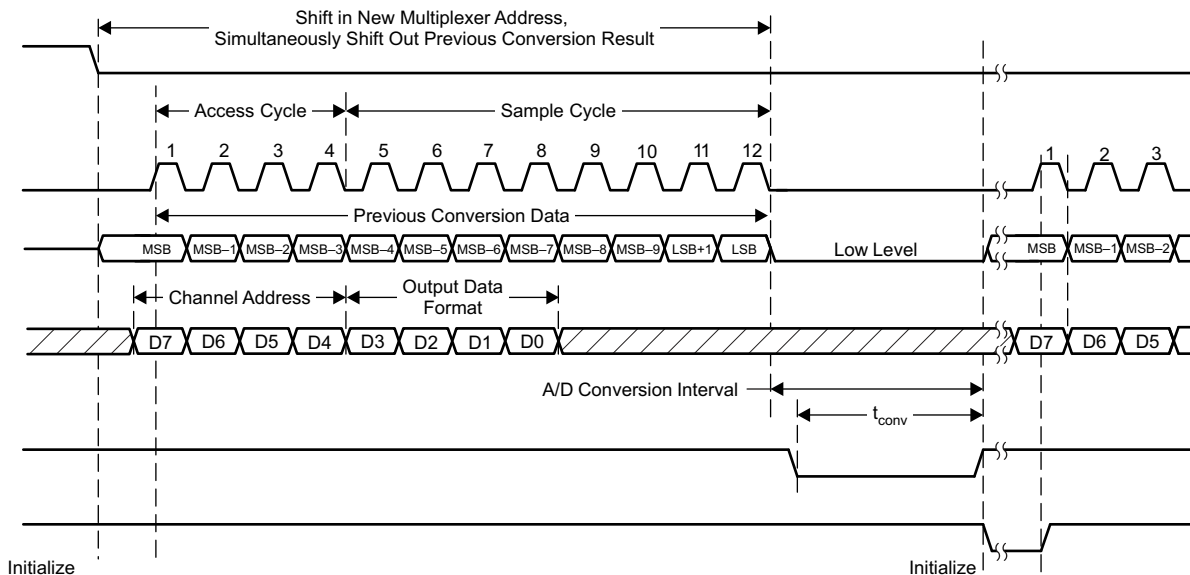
Shift in New Multiplexer Address, Simultaneously Shift Out Previous Conversion Result

Access Cycle

Sample Cycle

1 2 3 4 5 6 7 8 9 10 11 12

1 2 3

Previous Conversion Data

MSB MSB–1 MSB–2 MSB–3 MSB–4 MSB–5 MSB–6 MSB–7 MSB–8 MSB–9 LSB+1 LSB

Low Level

MSB MSB–1 MSB–2

Channel Address

Output Data Format

D7 D6 D5 D4 D3 D2 D1 D0

D7 D6 D5

A/D Conversion Interval

$t_{conv}$

Initialize

Initialize